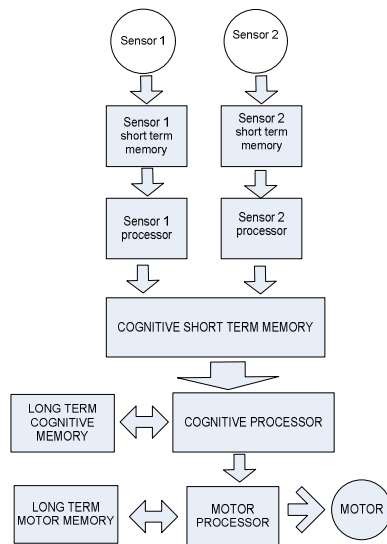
Sensor 1

Sensor 2

Sensor 1 short term memory

Sensor 2 short term memory

Sensor 1 processor

Sensor 2 processor

COGNITIVE SHORT TERM MEMORY

LONG TERM COGNITIVE MEMORY

COGNITIVE PROCESSOR

LONG TERM MOTOR MEMORY

MOTOR PROCESSOR

MOTOR